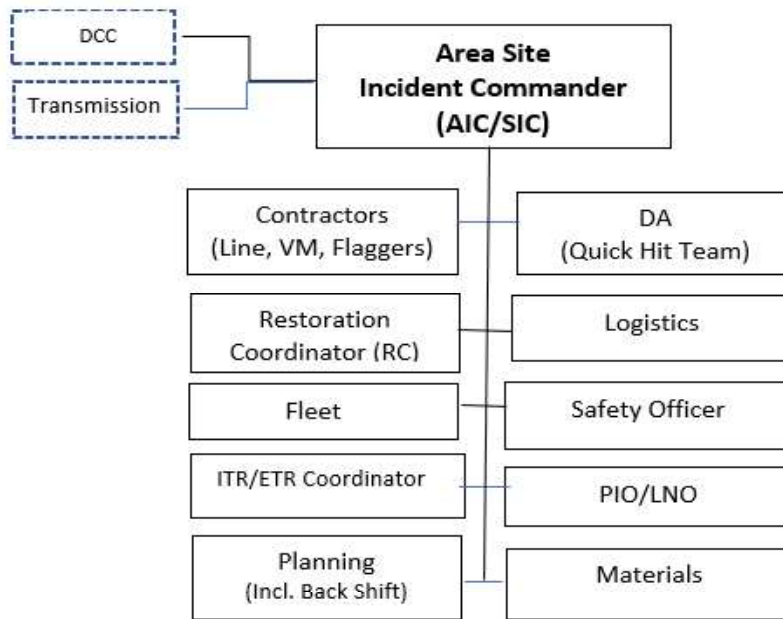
DCC

Transmission

Area Site
Incident Commander
(AIC/SIC)

Contractors
(Line, VM, Flaggers)

DA
(Quick Hit Team)

Restoration
Coordinator (RC)

Logistics

Fleet

Safety Officer

ITR/ETR Coordinator

PIO/LNO

Planning
(Incl. Back Shift)

Materials